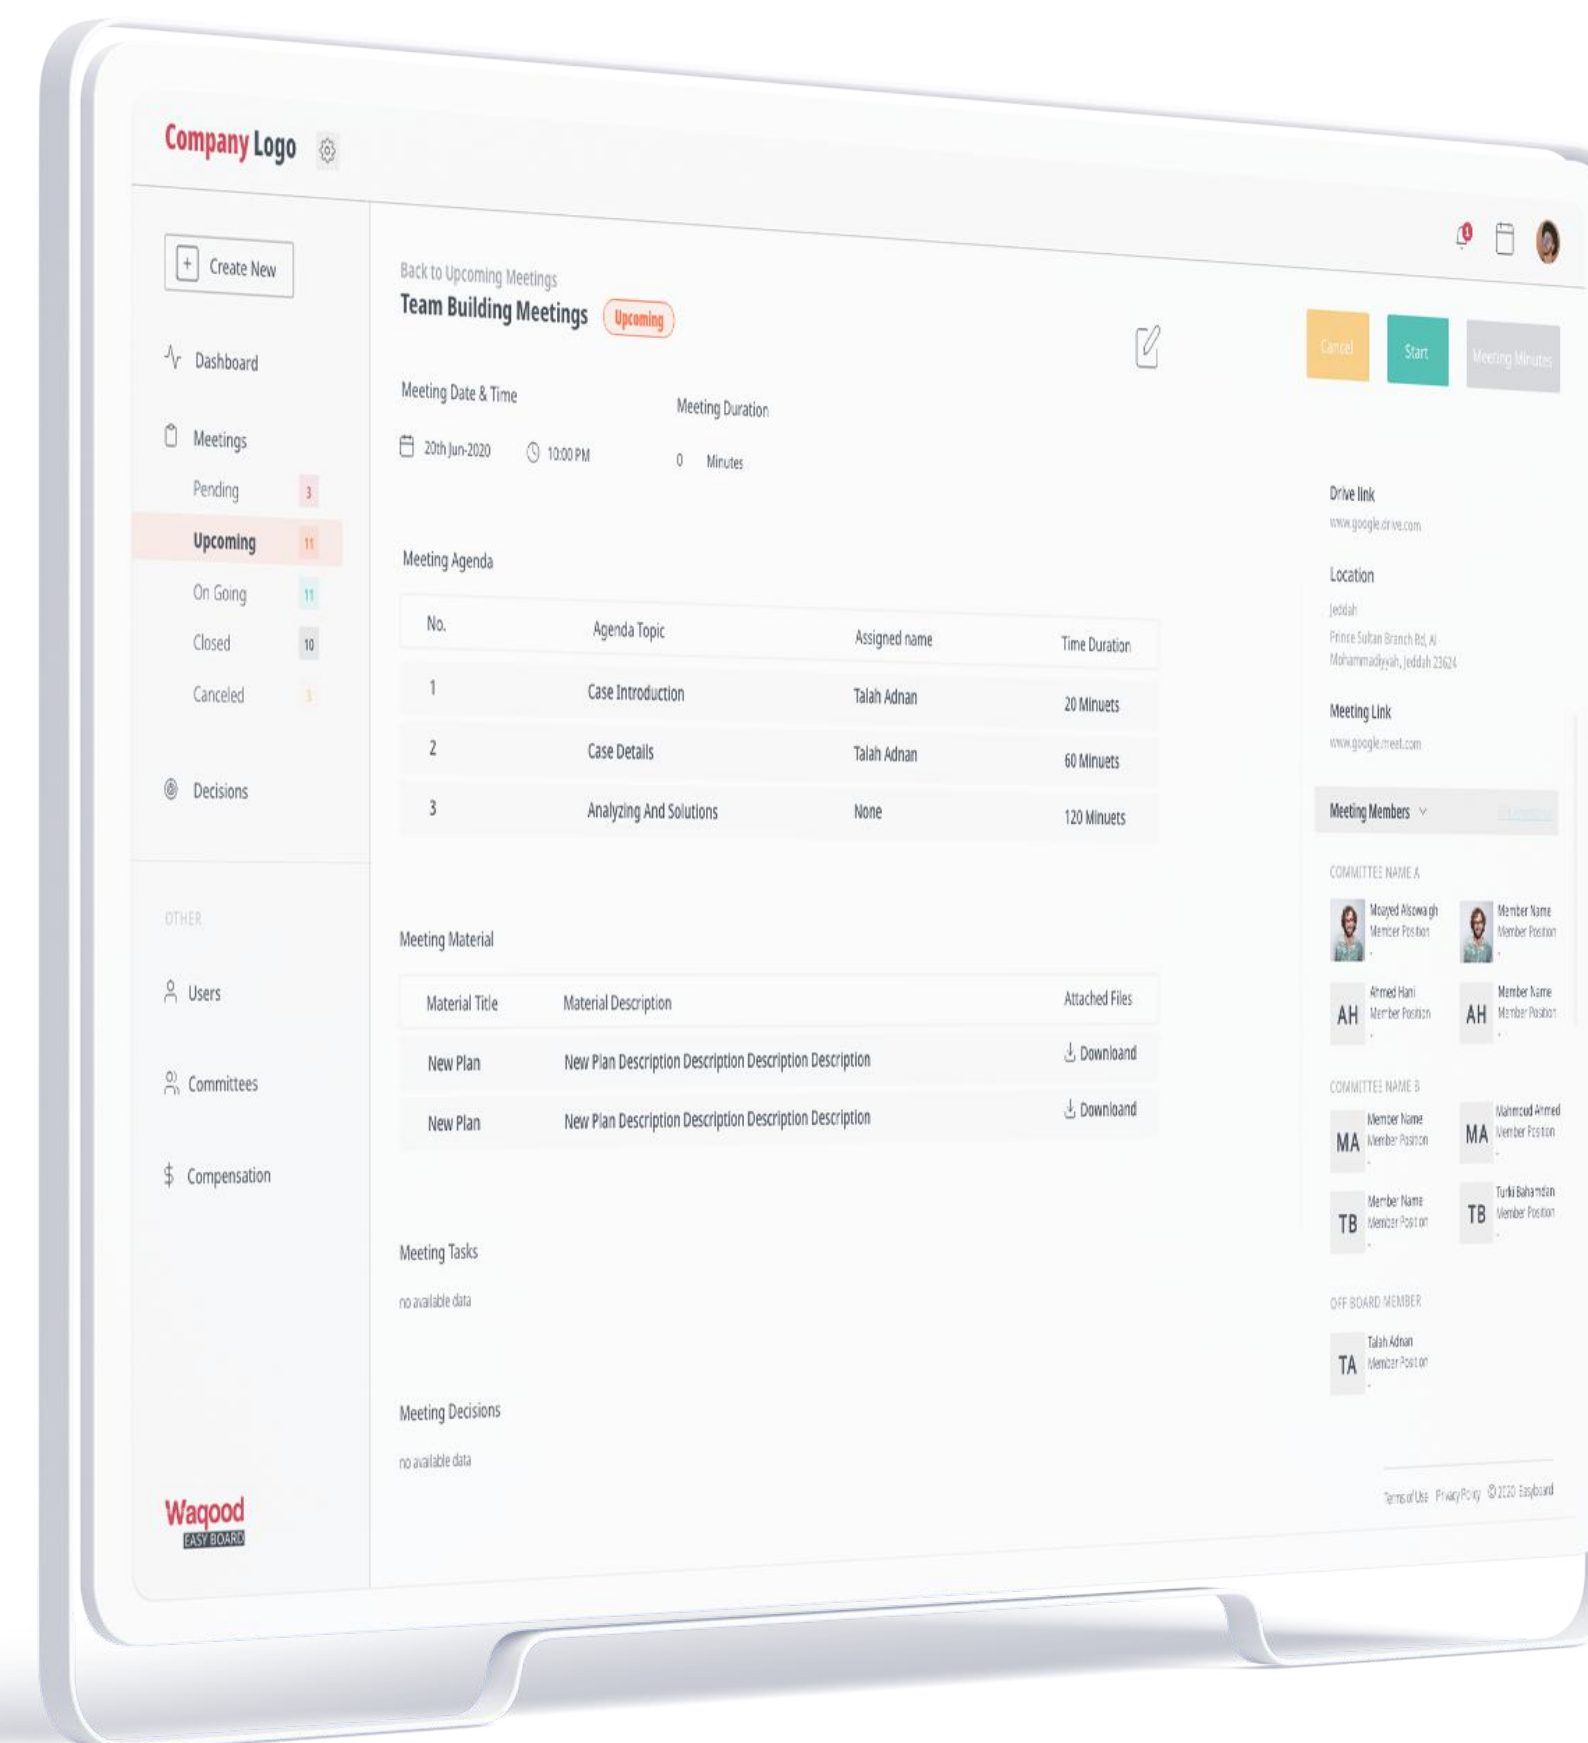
Company Logo

Create New

Dashboard

Meetings

Pending 3

Upcoming 11

On Going 11

Closed 10

Canceled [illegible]

Decisions

OTHER

Users

Committees

Compensation

Waqood EASY BOARD

Back to Upcoming Meetings

Team Building Meetings Upcoming

Cancel Start Meeting Minutes

Meeting Date & Time

20th Jun-2020 10:00 PM

Meeting Duration

0 Minutes

Meeting Agenda

| No. | Agenda Topic | Assigned name | Time Duration |
|---|---|---|---|
| 1 | Case Introduction | Talah Adnan | 20 Minuets |
| 2 | Case Details | Talah Adnan | 60 Minuets |
| 3 | Analyzing And Solutions | None | 120 Minuets |

Meeting Material

| Material Title | Material Description | Attached Files |
|---|---|---|
| New Plan | New Plan Description Description Description Description | Download |
| New Plan | New Plan Description Description Description Description | Download |

Meeting Tasks

no available data

Meeting Decisions

no available data

Drive link

www.google.drive.com

Location

Jeddah

Prince Sultan Branch Rd, Al Mohammadiyyah, Jeddah 23624

Meeting Link

www.google.meet.com

Meeting Members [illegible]

COMMITTEE NAME A

Moayed Alsowagh Member Position

Member Name Member Position

AH Ahmed Hani Member Position

AH Member Name Member Position

COMMITTEE NAME B

MA Member Name Member Position

MA Mahmoud Ahmed Member Position

TB Member Name Member Position

TB Turki Bahamdan Member Position

OFF BOARD MEMBER

TA Talah Adnan Member Position

Terms of Use Privacy Policy ©2020 Easyboard